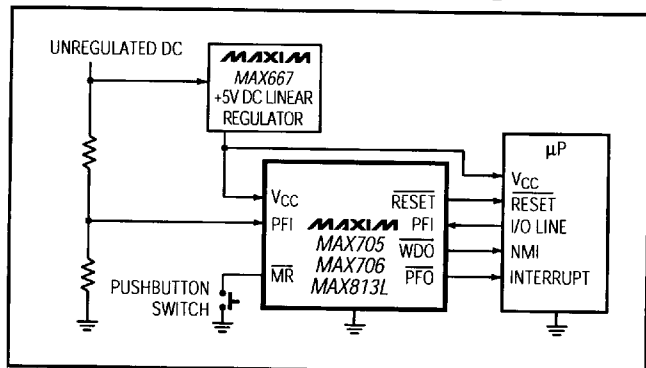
UNREGULATED DC

MAXIM
MAX667
+5V DC LINEAR
REGULATOR

µP

$V_{CC}$
$\overline{RESET}$
I/O LINE
NMI
INTERRUPT

$V_{CC}$
PFI
$\overline{MR}$

$\overline{RESET}$
PFI
$\overline{WDO}$
$\overline{PFO}$

MAXIM
MAX705
MAX706
MAX813L

PUSHBUTTON
SWITCH